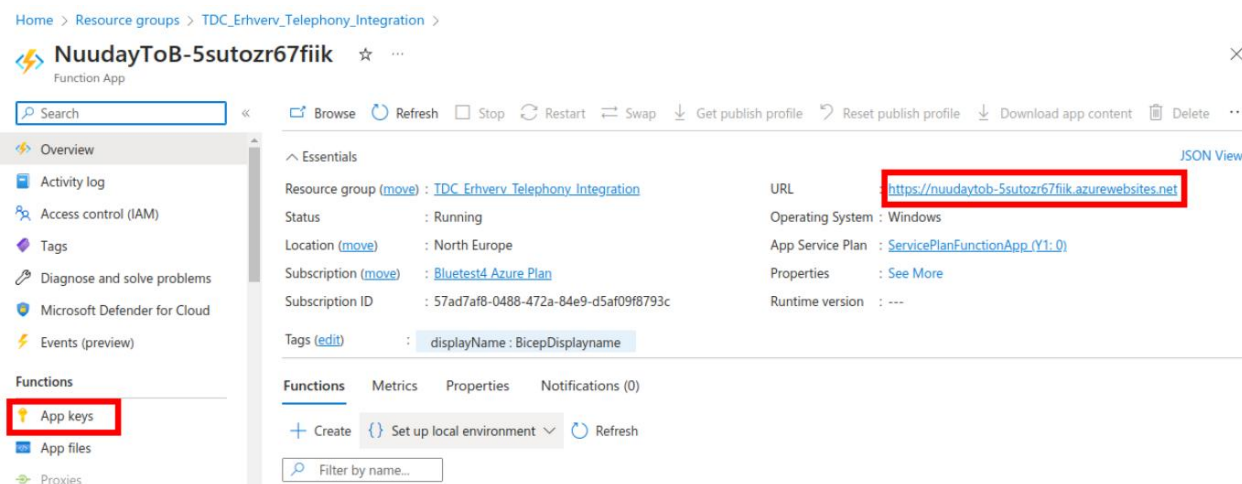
Home > Resource groups > TDC_Erhverv_Telephony_Integration >

NuudayToB-5sutozr67fiik ☆ ···

Function App

Search «

Overview
Activity log
Access control (IAM)
Tags
Diagnose and solve problems
Microsoft Defender for Cloud
Events (preview)

Functions

App keys
App files
Proxies

Browse Refresh Stop Restart Swap Get publish profile Reset publish profile Download app content Delete ···

Essentials

JSON View

Resource group (move) : TDC_Erhverv_Telephony_Integration
Status : Running
Location (move) : North Europe
Subscription (move) : Bluetest4 Azure Plan
Subscription ID : 57ad7af8-0488-472a-84e9-d5af09f8793c

URL : https://nuudaytob-5sutozr67fiik.azurewebsites.net
Operating System : Windows
App Service Plan : ServicePlanFunctionApp (Y1: 0)
Properties : See More
Runtime version : ---

Tags (edit) : displayName : BicepDisplayname

Functions Metrics Properties Notifications (0)

Create {} Set up local environment Refresh

Filter by name...